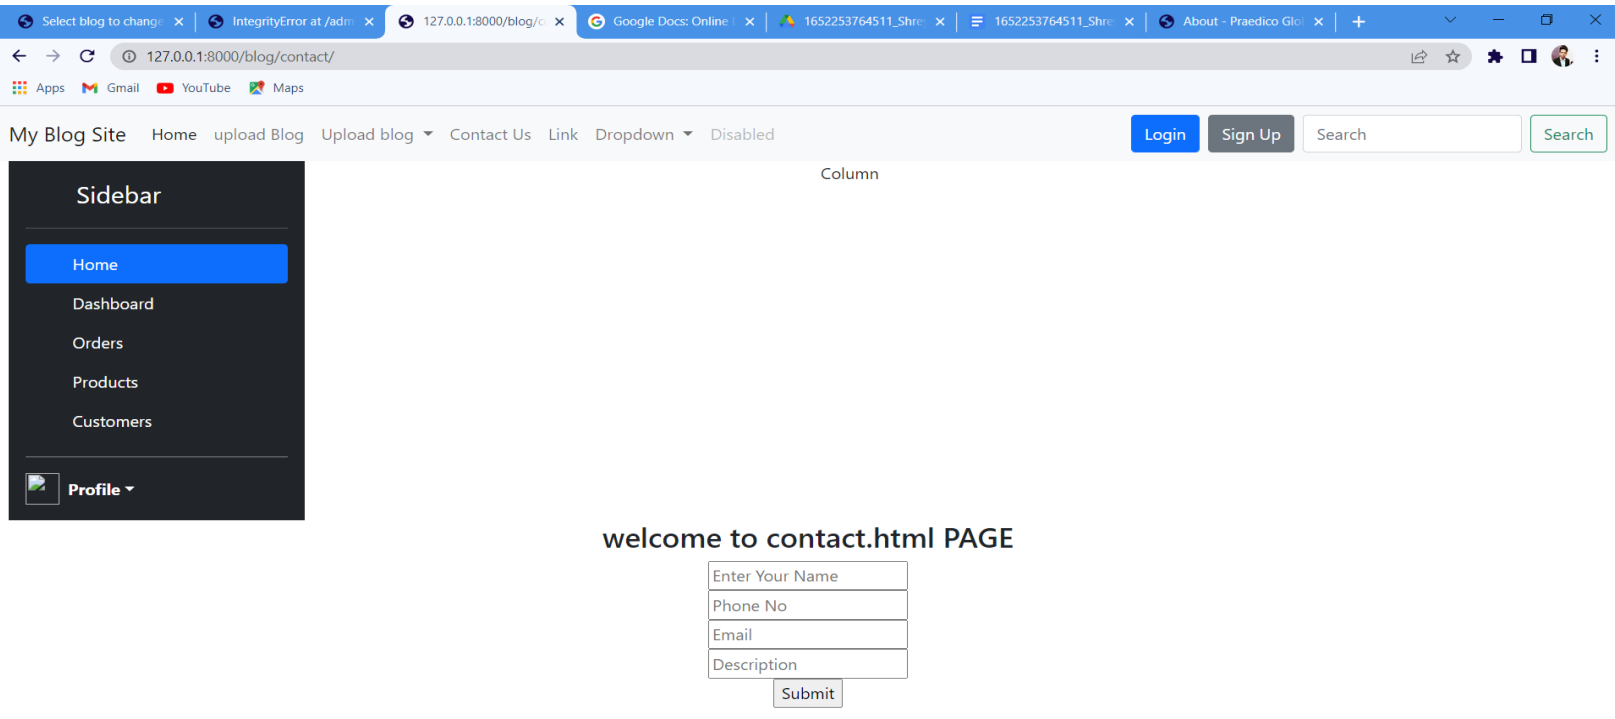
Select blog to change
IntegrityError at /adm
127.0.0.1:8000/blog/c
Google Docs: Online
1652253764511_Shre
1652253764511_Shre
About - Praedico Glo

127.0.0.1:8000/blog/contact/

Apps Gmail YouTube Maps

My Blog Site Home upload Blog Upload blog Contact Us Link Dropdown Disabled Login Sign Up Search Search

Sidebar

Home
Dashboard
Orders
Products
Customers

Profile

Column

welcome to contact.html PAGE

Enter Your Name
Phone No
Email
Description
Submit